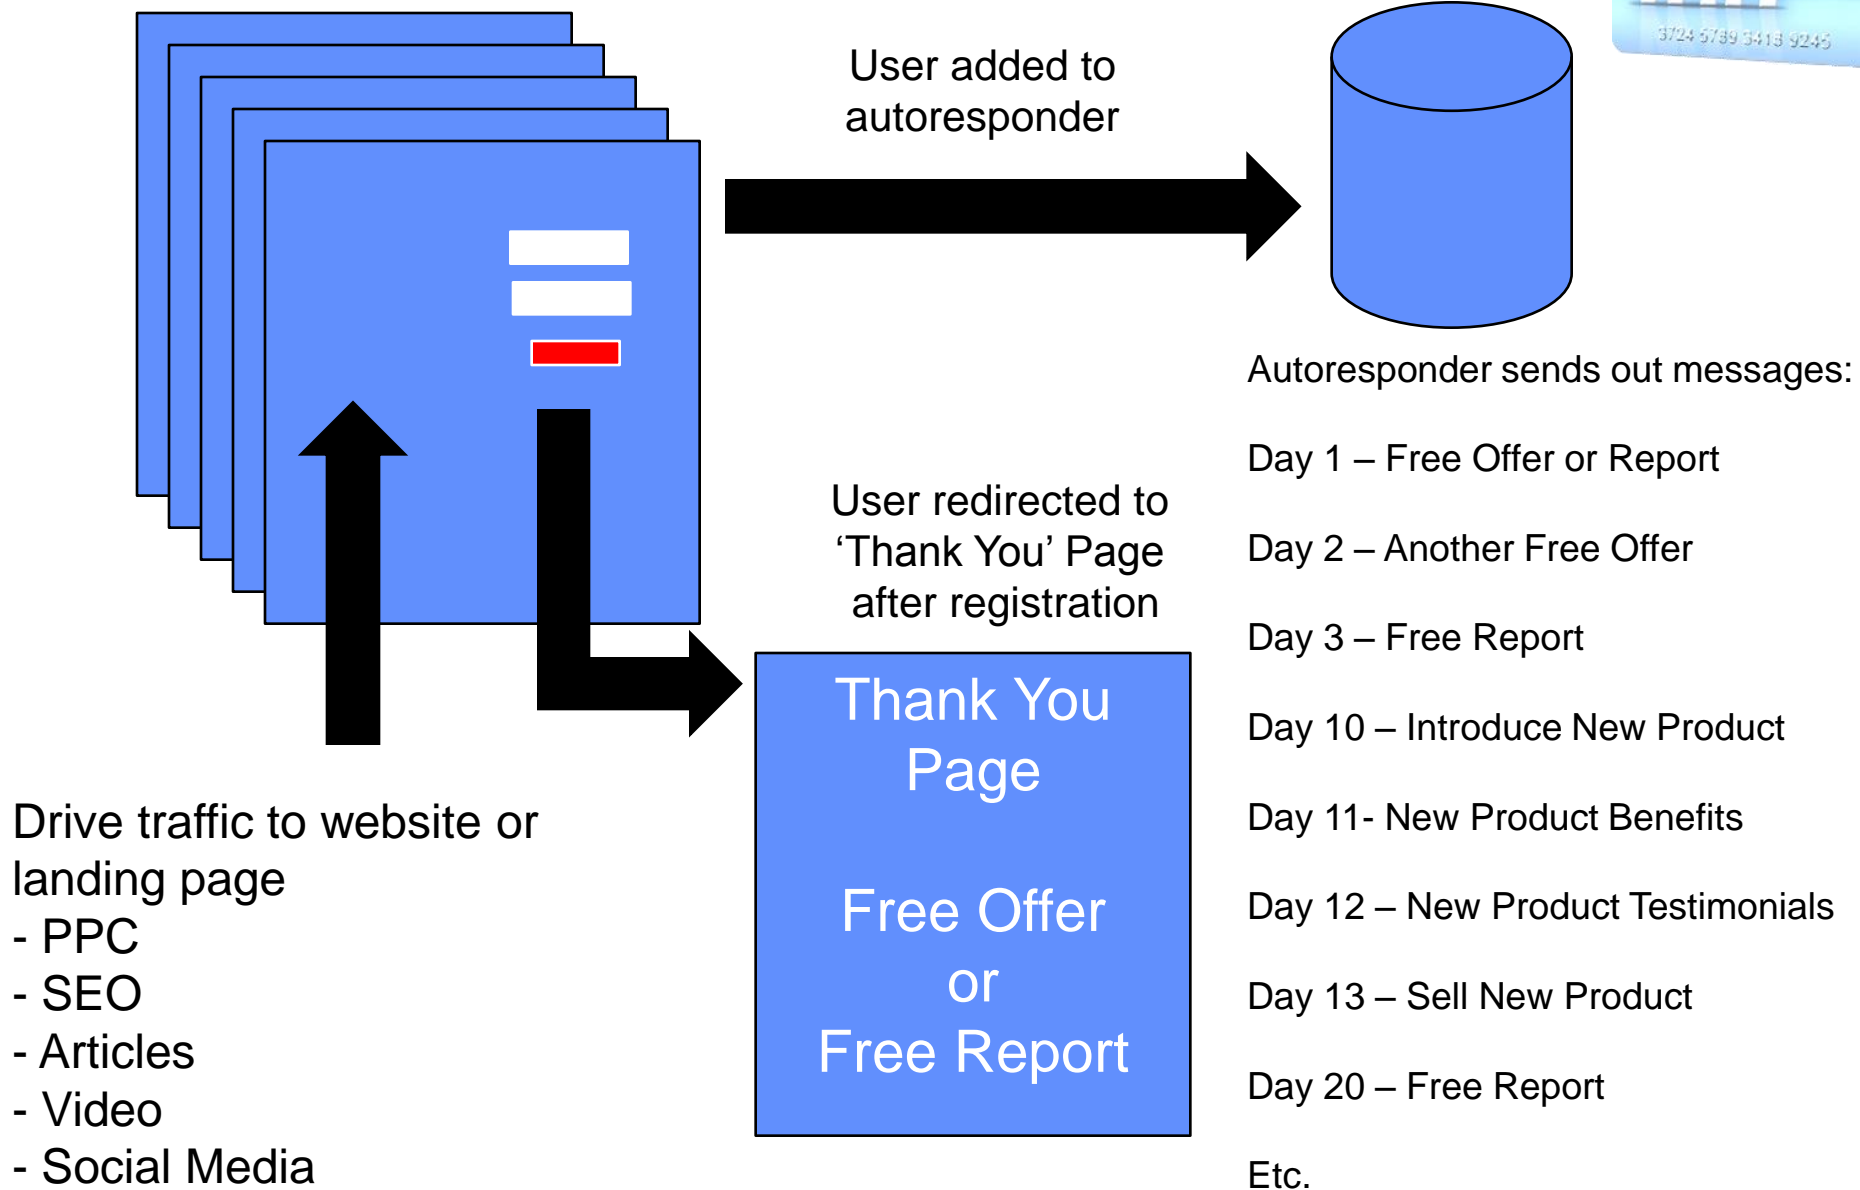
User added to autoresponder

3724 5789 3418 9245

Autoresponder sends out messages:

Day 1 – Free Offer or Report

Day 2 – Another Free Offer

Day 3 – Free Report

Day 10 – Introduce New Product

Day 11- New Product Benefits

Day 12 – New Product Testimonials

Day 13 – Sell New Product

Day 20 – Free Report

Etc.

User redirected to ‘Thank You’ Page after registration

Thank You Page

Free Offer or Free Report

Drive traffic to website or landing page
- PPC
- SEO
- Articles
- Video
- Social Media